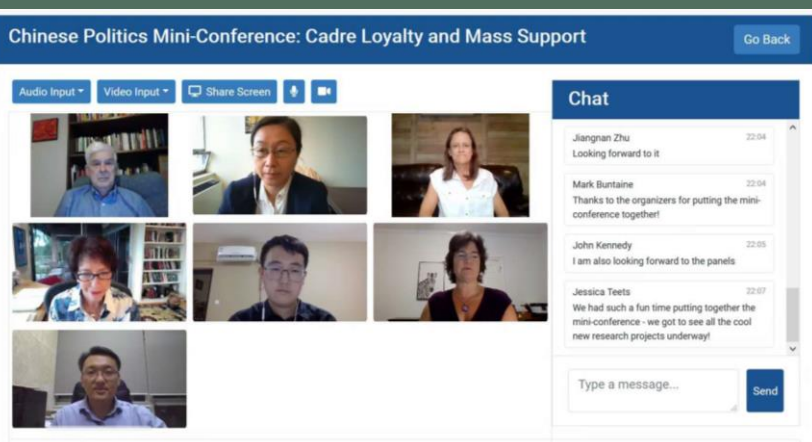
Chinese Politics Mini-Conference: Cadre Loyalty and Mass Support

Go Back

Audio Input
Video Input
Share Screen

Chat

Jiangnan Zhu 22:04
Looking forward to it

Mark Buntaine 22:04
Thanks to the organizers for putting the mini-conference together!

John Kennedy 22:05
I am also looking forward to the panels

Jessica Teets 22:07
We had such a fun time putting together the mini-conference - we got to see all the cool new research projects underway!

Type a message...

Send